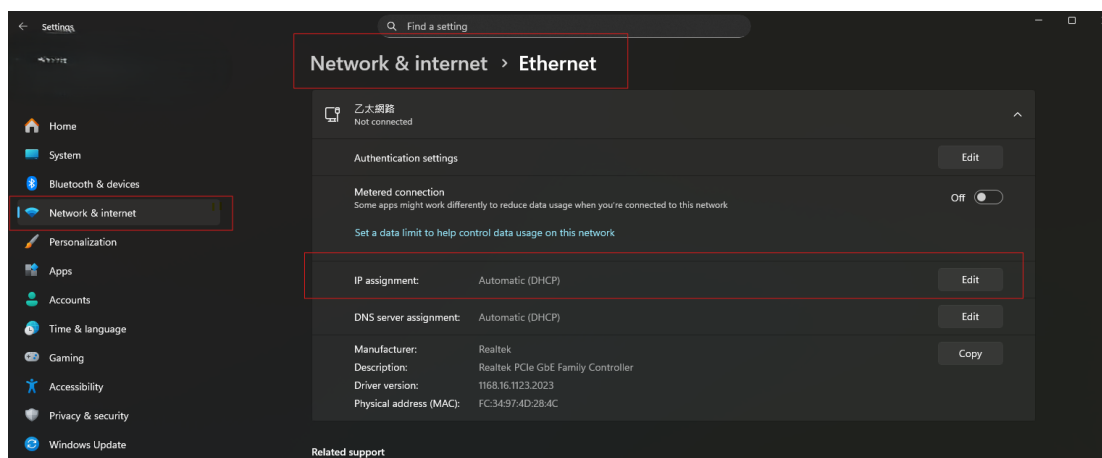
Settings

Find a setting

Network & internet > Ethernet

Home
System
Bluetooth & devices
Network & internet
Personalization
Apps
Accounts
Time & language
Gaming
Accessibility
Privacy & security
Windows Update

乙太網路
Not connected

Authentication settings
Edit

Metered connection
Some apps might work differently to reduce data usage when you're connected to this network
Off

Set a data limit to help control data usage on this network

IP assignment: Automatic (DHCP)
Edit

DNS server assignment: Automatic (DHCP)
Edit

Manufacturer: Realtek
Description: Realtek PCIe GbE Family Controller
Driver version: 1168.16.1123.2023
Physical address (MAC): FC:34:97:4D:28:4C
Copy

Related support